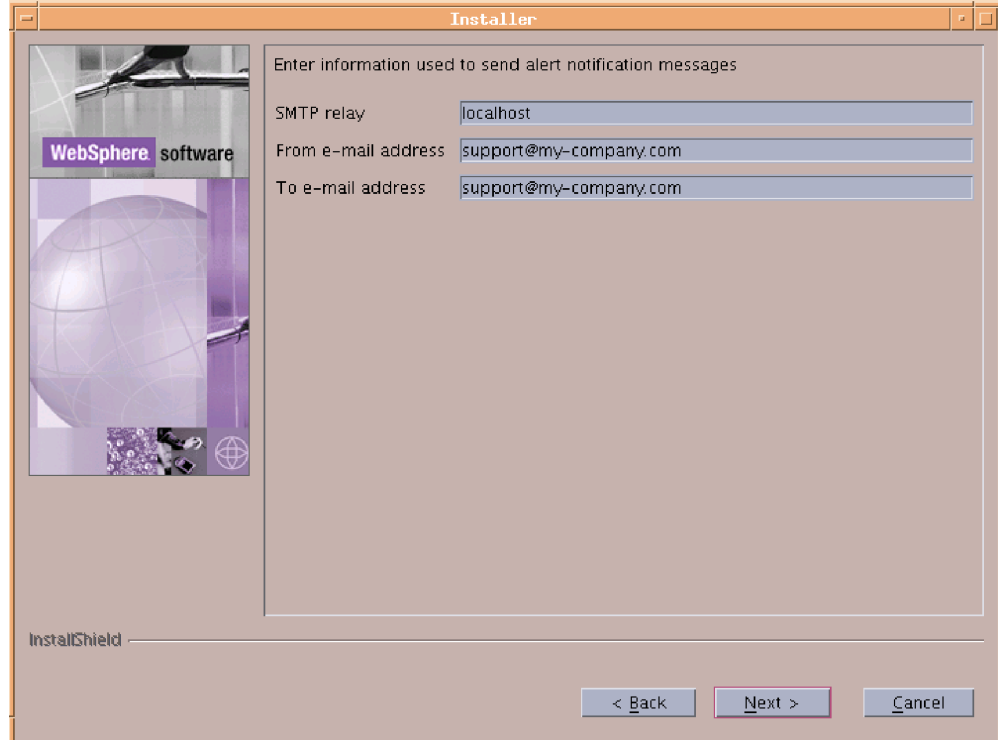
Installer

WebSphere. software

Enter information used to send alert notification messages

SMTP relay localhost

From e-mail address support@my-company.com

To e-mail address support@my-company.com

InstallShield

< Back

Next >

Cancel